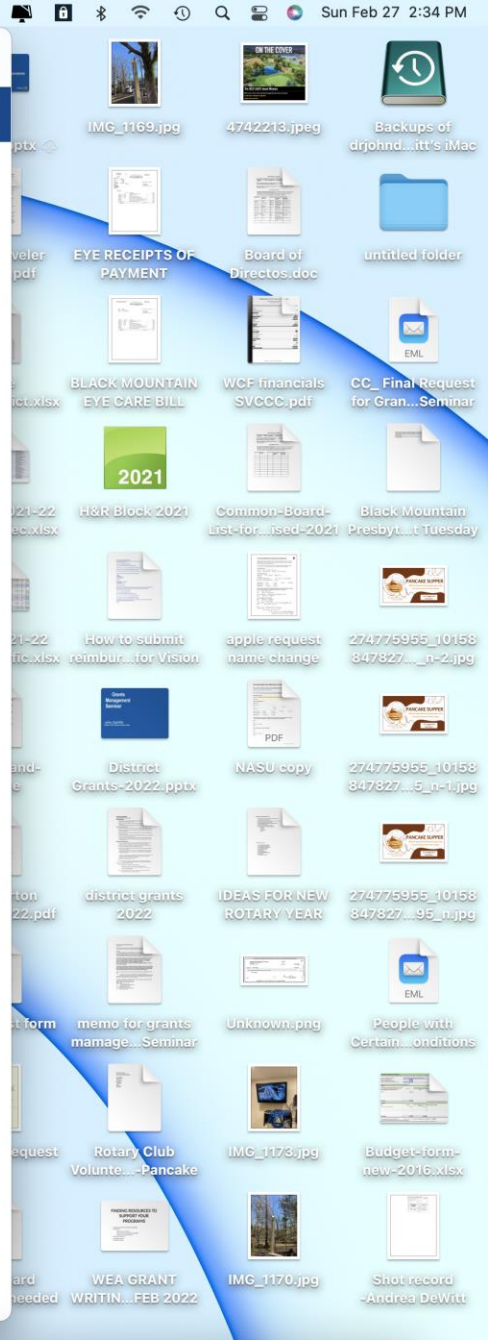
Sun Feb 27 2:34 PM

.ptx

IMG_1169.jpg

ON THE COVER

4742213.jpeg

Backups of drjohnd...itt's iMac

veler .pdf

EYE RECEIPTS OF PAYMENT

Board of Directos.doc

untitled folder

ct.xlsx

BLACK MOUNTAIN EYE CARE BILL

WCF financials SVCCC.pdf

EML

CC_ Final Request for Gran...Seminar

021-22 ec.xlsx

2021

H&R Block 2021

Common-Board-List-for...ised-2021

Black Mountain Presbyt...t Tuesday

21-22 tic.xlsx

How to submit reimbur...for Vision

apple request name change

PANCAKE SUPPER

274775955_10158847827..._n-2.jpg

Grants Management Seminar

and-e

District Grants-2022.pptx

PDF

NASU copy

PANCAKE SUPPER

274775955_10158847827...5_n-1.jpg

rton 22.pdf

district grants 2022

IDEAS FOR NEW ROTARY YEAR

PANCAKE SUPPER

274775955_10158847827...95_n.jpg

ct form

memo for grants manage...Seminar

Unknown.png

EML

People with Certain...onditions

equest

Rotary Club Volunte...-Pancake

IMG_1173.jpg

Budget-form-new-2016.xlsx

FINDING RESOURCES TO SUPPORT YOUR PROGRAMS

ard needed

WEA GRANT WRITIN...FEB 2022

IMG_1170.jpg

Shot record -Andrea DeWitt